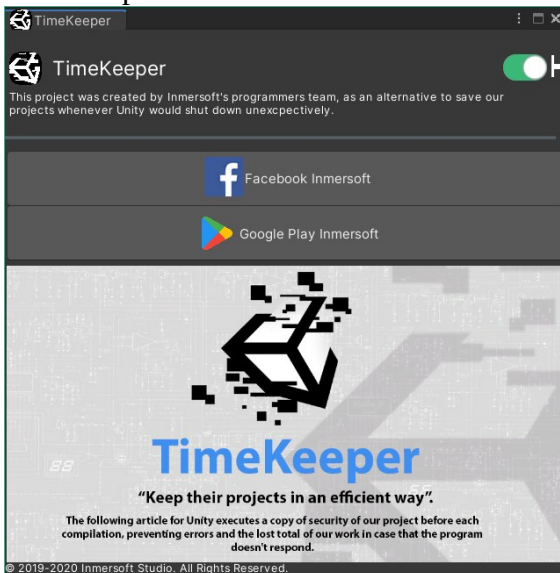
TimeKeeper

TimeKeeper

H

This project was created by Inmersoft's programmers team, as an alternative to save our projects whenever Unity would shut down unexcpectively.

Facebook Inmersoft

Google Play Inmersoft

TimeKeeper

"Keep their projects in an efficient way".

The following article for Unity executes a copy of security of our project before each compilation, preventing errors and the lost total of our work in case that the program doesn't respond.

© 2019-2020 Inmersoft Studio. All Rights Reserved.